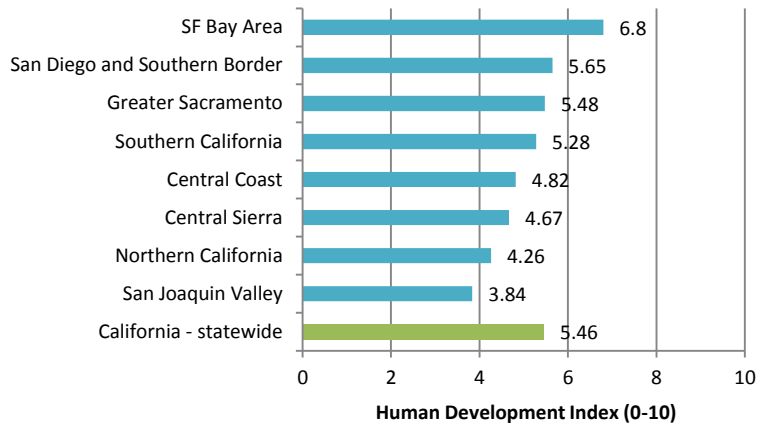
SF Bay Area 6.8
San Diego and Southern Border 5.65
Greater Sacramento 5.48
Southern California 5.28
Central Coast 4.82
Central Sierra 4.67
Northern California 4.26
San Joaquin Valley 3.84
California - statewide 5.46

0 2 4 6 8 10

Human Development Index (0-10)